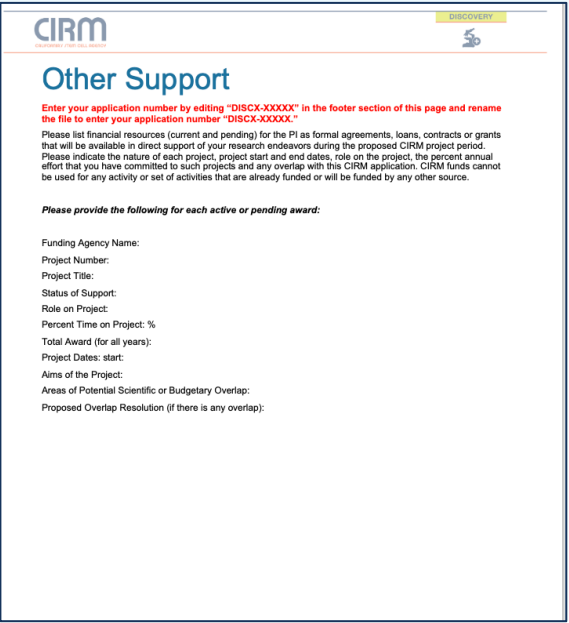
CIRM
CALIFORNIA'S STEM CELL AGENCY

DISCOVERY

Other Support

Enter your application number by editing "DISCX-XXXXX" in the footer section of this page and rename the file to enter your application number "DISCX-XXXXX."

Please list financial resources (current and pending) for the PI as formal agreements, loans, contracts or grants that will be available in direct support of your research endeavors during the proposed CIRM project period. Please indicate the nature of each project, project start and end dates, role on the project, the percent annual effort that you have committed to such projects and any overlap with this CIRM application. CIRM funds cannot be used for any activity or set of activities that are already funded or will be funded by any other source.

Please provide the following for each active or pending award:

Funding Agency Name:
Project Number:
Project Title:
Status of Support:
Role on Project:
Percent Time on Project: %
Total Award (for all years):
Project Dates: start:
Aims of the Project:
Areas of Potential Scientific or Budgetary Overlap:
Proposed Overlap Resolution (if there is any overlap):